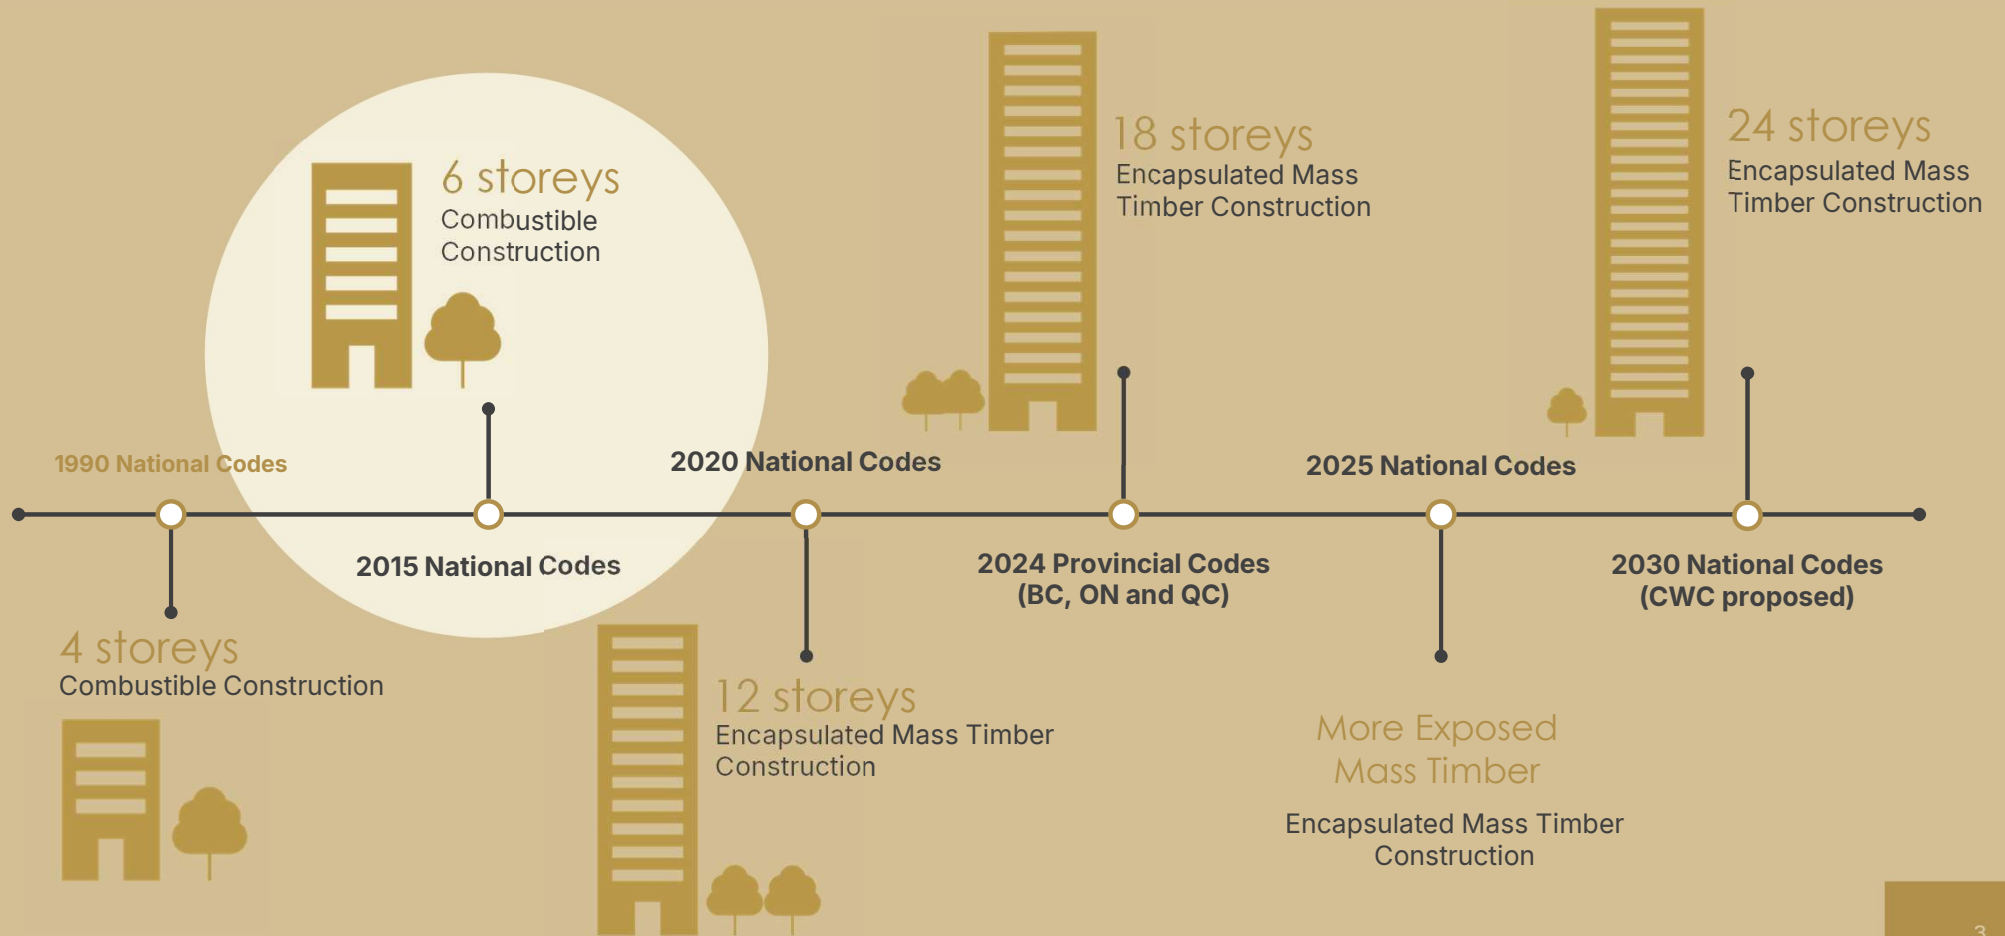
6 storeys
Combustible Construction

18 storeys
Encapsulated Mass Timber Construction

24 storeys
Encapsulated Mass Timber Construction

1990 National Codes

2020 National Codes

2025 National Codes

2015 National Codes

2024 Provincial Codes (BC, ON and QC)

2030 National Codes (CWC proposed)

4 storeys
Combustible Construction

12 storeys
Encapsulated Mass Timber Construction

More Exposed Mass Timber

Encapsulated Mass Timber Construction

3